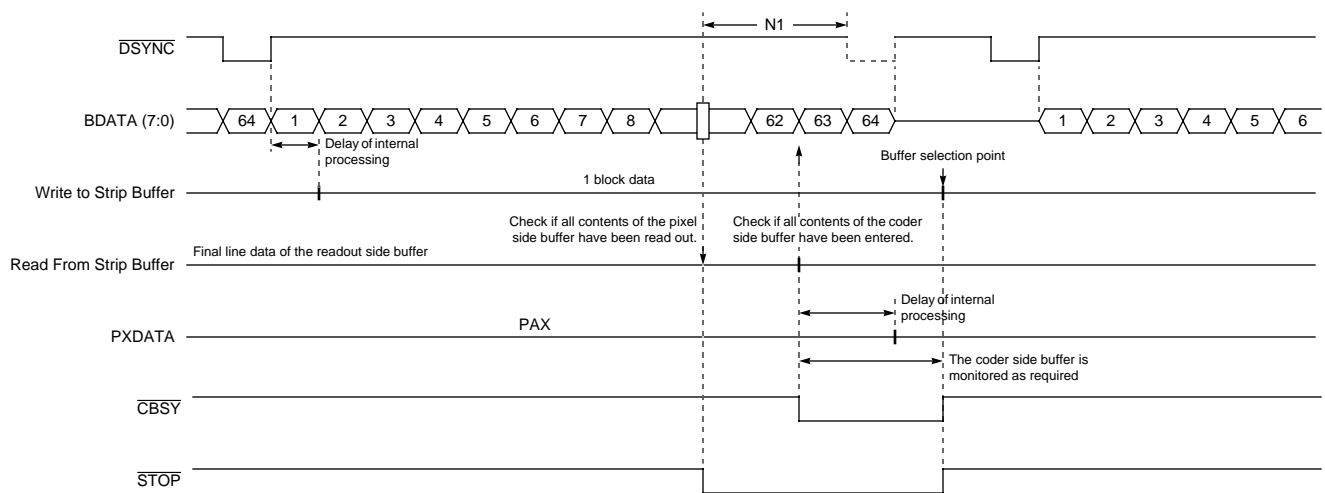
N1

$\overline{DSYNC}$

BDATA (7:0)

64 1 2 3 4 5 6 7 8 62 63 64 1 2 3 4 5 6

Delay of internal processing

Buffer selection point

Write to Strip Buffer

1 block data

Check if all contents of the pixel side buffer have been read out.

Check if all contents of the coder side buffer have been entered.

Final line data of the readout side buffer

Read From Strip Buffer

Delay of internal processing

PXDATA

PAX

The coder side buffer is monitored as required

$\overline{CBSY}$

$\overline{STOP}$